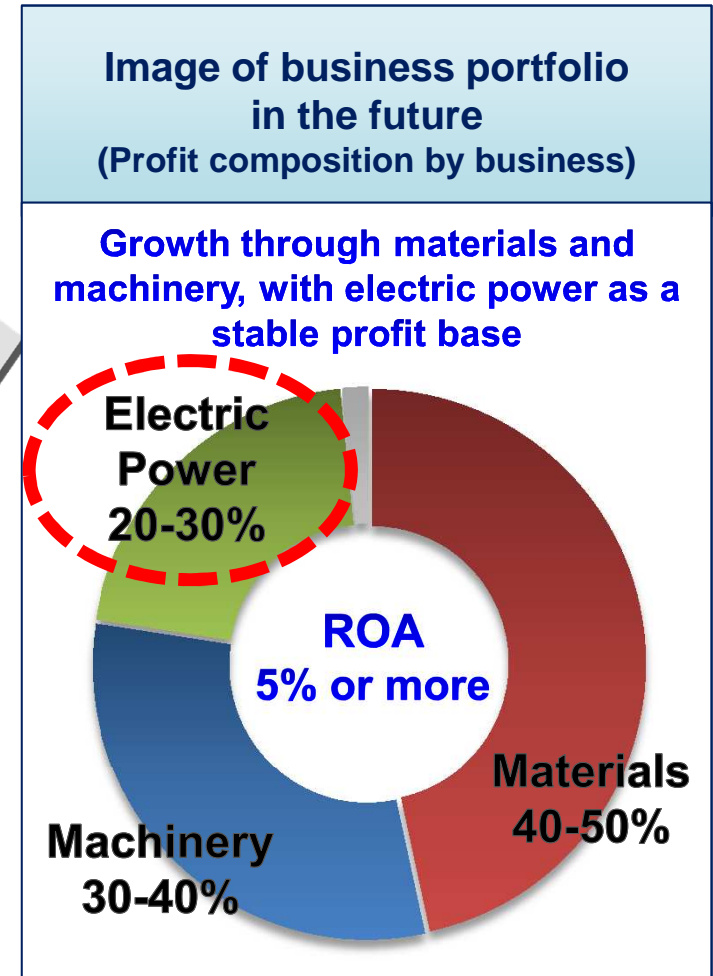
Image of business portfolio in the future
(Profit composition by business)

Growth through materials and machinery, with electric power as a stable profit base

Electric Power 20-30%

ROA
5% or more

Materials 40-50%

Machinery 30-40%